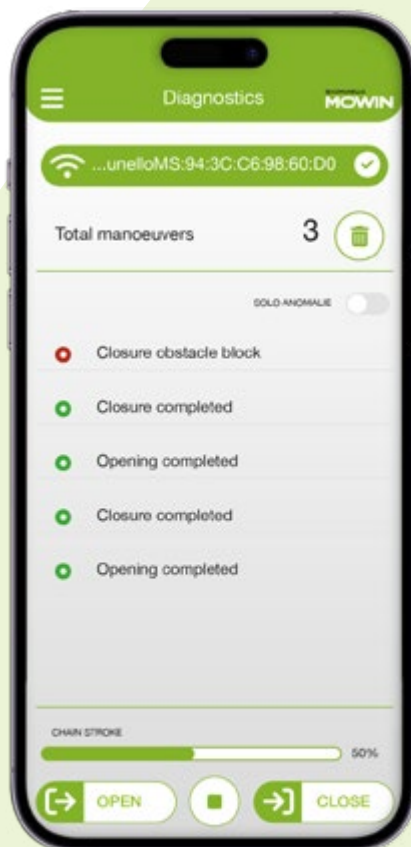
Diagnostics

MOWIN

...unelloMS:94:3C:C6:98:60:D0

Total manoeuvers 3

SOLO ANOMALIE

Closure obstacle block

Closure completed

Opening completed

Closure completed

Opening completed

CHAIN STROKE

50%

OPEN

CLOSE